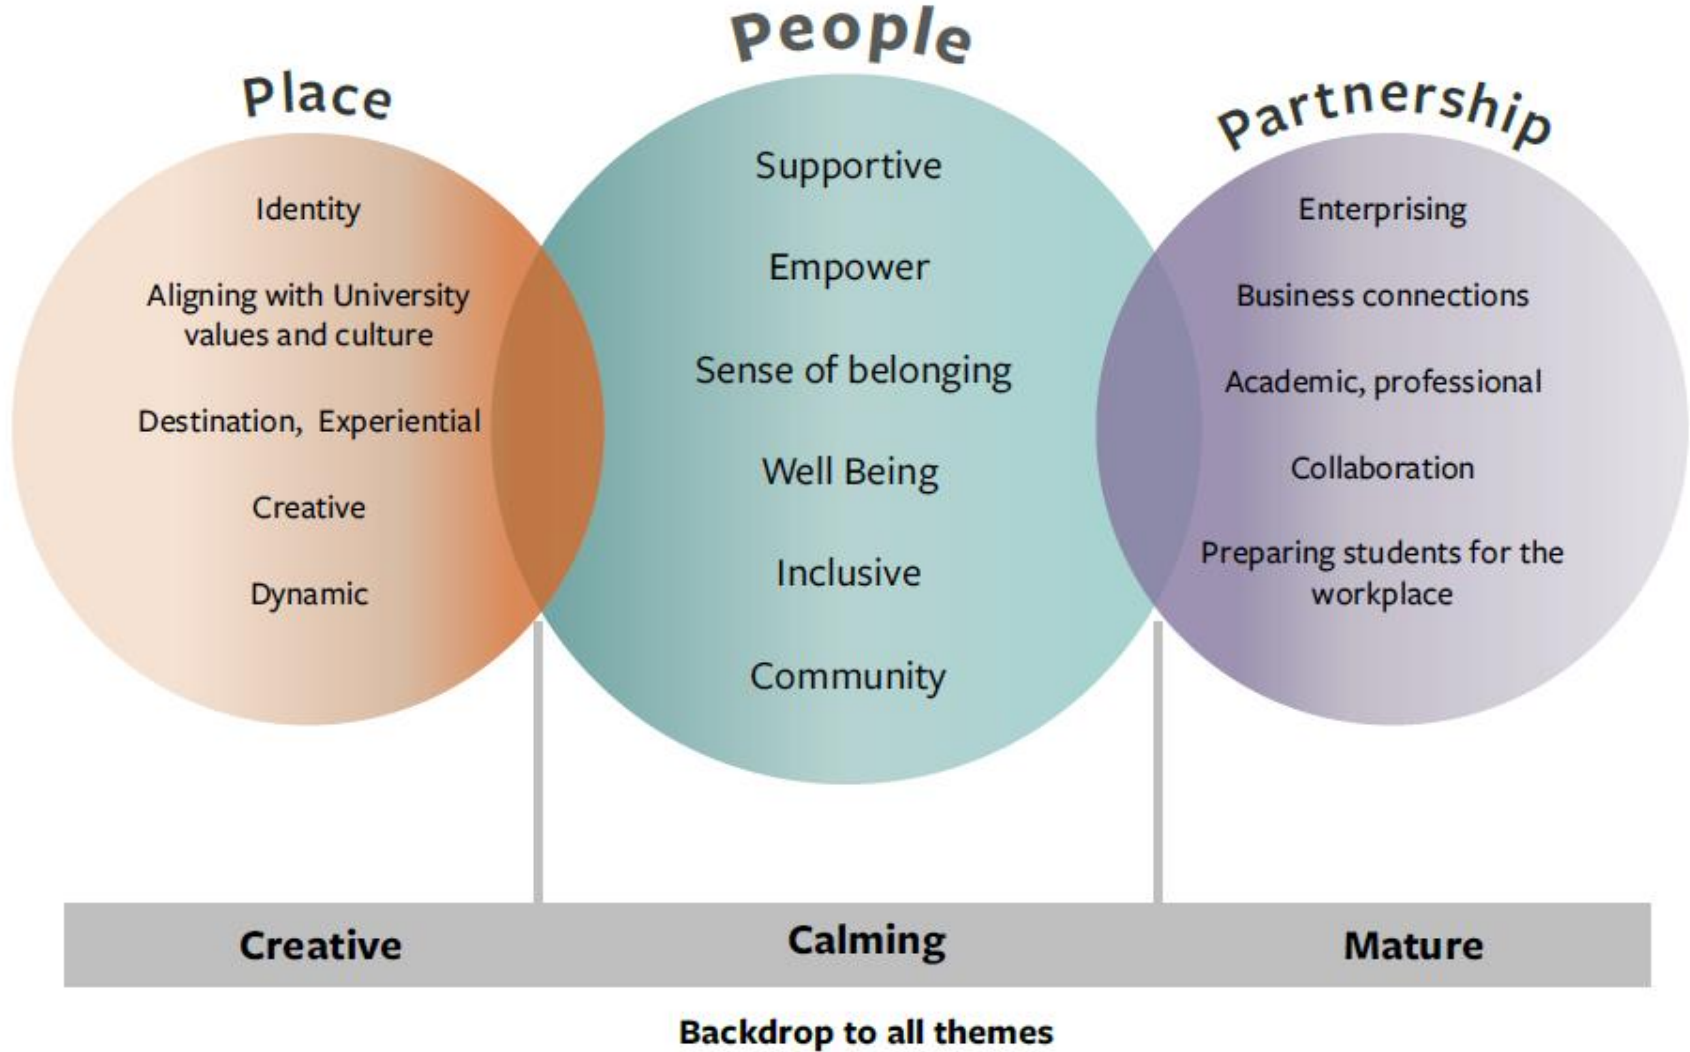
Place

Identity

Aligning with University values and culture

Destination, Experiential

Creative

Dynamic

People

Supportive

Empower

Sense of belonging

Well Being

Inclusive

Community

Partnership

Enterprising

Business connections

Academic, professional

Collaboration

Preparing students for the workplace

Creative

Calming

Mature

Backdrop to all themes